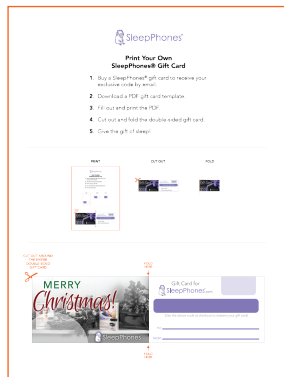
SleepPhones®

Print Your Own
SleepPhones® Gift Card

1. Buy a SleepPhones® gift card to receive your exclusive code by email.
2. Download a PDF gift card template.
3. Fill out and print the PDF.
4. Cut out and fold the double sided gift card.
5. Give the gift of sleep!

PRINT
CUT OUT
FOLD

CUT OUT AROUND THE ENTIRE DOUBLE SIDED GIFT CARD

FOLD HERE

MERRY
Christmas!
SleepPhones

Gift Card for
SleepPhones®

To:
From:

FOLD HERE